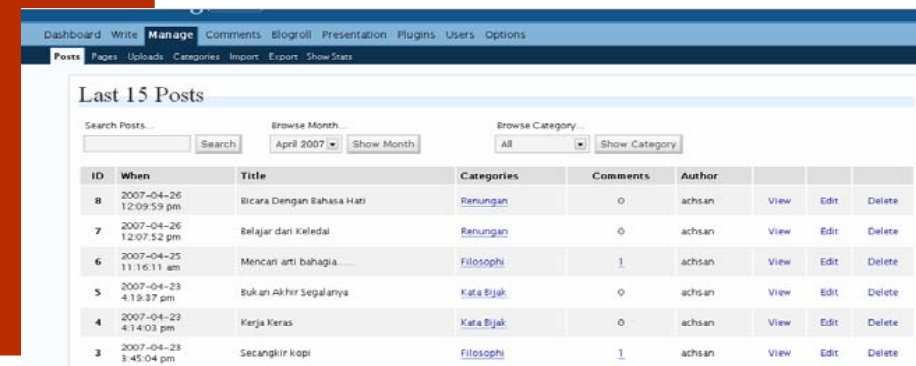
Dashboard Write Manage Comments Blogroll Presentation Plugins Users Options

Posts Pages Uploads Categories Import Export Show Stats

Last 15 Posts

Search Posts... Search

Browse Month... April 2007 Show Month

Browse Category... All Show Category

| ID | When | Title | Categories | Comments | Author | | | |
|---|---|---|---|---|---|---|---|---|
| 8 | 2007-04-26 12:09:59 pm | Bicara Dengan Bahasa Hati | Renungan | 0 | achsan | View | Edit | Delete |
| 7 | 2007-04-26 12:07:52 pm | Belajar dari Keledai | Renungan | 0 | achsan | View | Edit | Delete |
| 6 | 2007-04-25 11:16:11 am | Mencari arti bahagia...... | Filosophi | 1 | achsan | View | Edit | Delete |
| 5 | 2007-04-23 4:19:37 pm | Bukan Akhir Segalanya | Kata Bijak | 0 | achsan | View | Edit | Delete |
| 4 | 2007-04-23 4:14:03 pm | Kerja Keras | Kata Bijak | 0 | achsan | View | Edit | Delete |
| 3 | 2007-04-23 3:45:04 pm | Secangkir kopi | Filosophi | 1 | achsan | View | Edit | Delete |